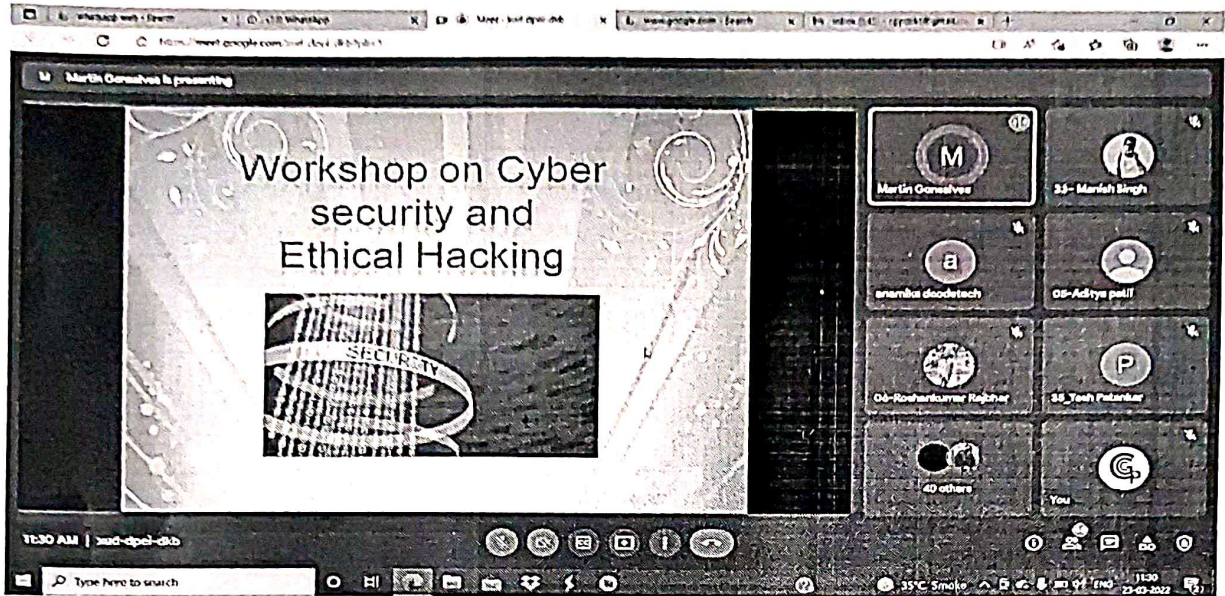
WhatsApp web - Search | (10) WhatsApp | Meet - xud-dpei-dvb | www.google.com - Search | Inbox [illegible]

https://meet.google.com/xud-dpei-dkb?pli=1

Martin Gonsalves is presenting

Workshop on Cyber security and Ethical Hacking

SECURITY

M
Martin Gonsalves

33- Manish Singh

a
anamika deodetech

05-Aditya patil

06-Roshankumar Rajbhar

P
35_Yash Patankar

40 others

You

11:30 AM | xud-dpei-dkb

Type here to search

35°C Smoke ENG 11:30 23-03-2022